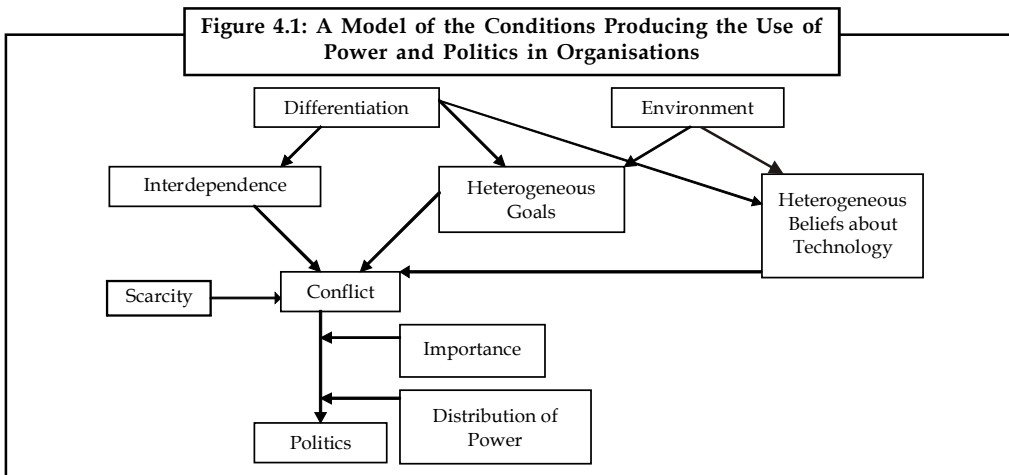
Figure 4.1: A Model of the Conditions Producing the Use of Power and Politics in Organisations

Differentiation

Environment

Interdependence

Heterogeneous Goals

Heterogeneous Beliefs about Technology

Scarcity

Conflict

Importance

Distribution of Power

Politics